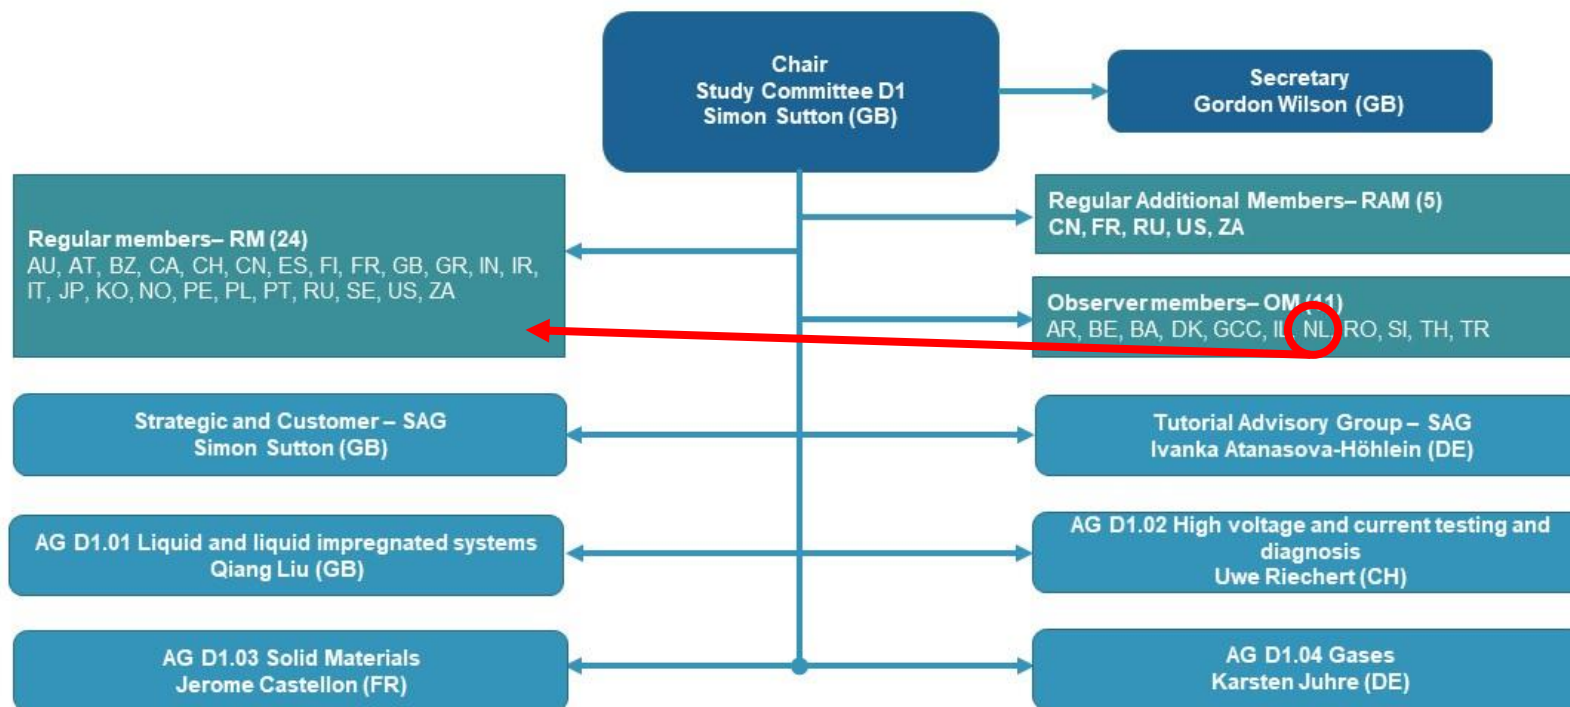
Chair
Study Committee D1
Simon Sutton (GB)

Secretary
Gordon Wilson (GB)

Regular members– RM (24)
AU, AT, BZ, CA, CH, CN, ES, FI, FR, GB, GR, IN, IR, IT, JP, KO, NO, PE, PL, PT, RU, SE, US, ZA

Regular Additional Members– RAM (5)
CN, FR, RU, US, ZA

Observer members– OM (11)
AR, BE, BA, DK, GCC, IL, NL, RO, SI, TH, TR

Strategic and Customer – SAG
Simon Sutton (GB)

Tutorial Advisory Group – SAG
Ivanka Atanasova-Höhlein (DE)

AG D1.01 Liquid and liquid impregnated systems
Qiang Liu (GB)

AG D1.02 High voltage and current testing and diagnosis
Uwe Riechert (CH)

AG D1.03 Solid Materials
Jerome Castellon (FR)

AG D1.04 Gases
Karsten Juhre (DE)